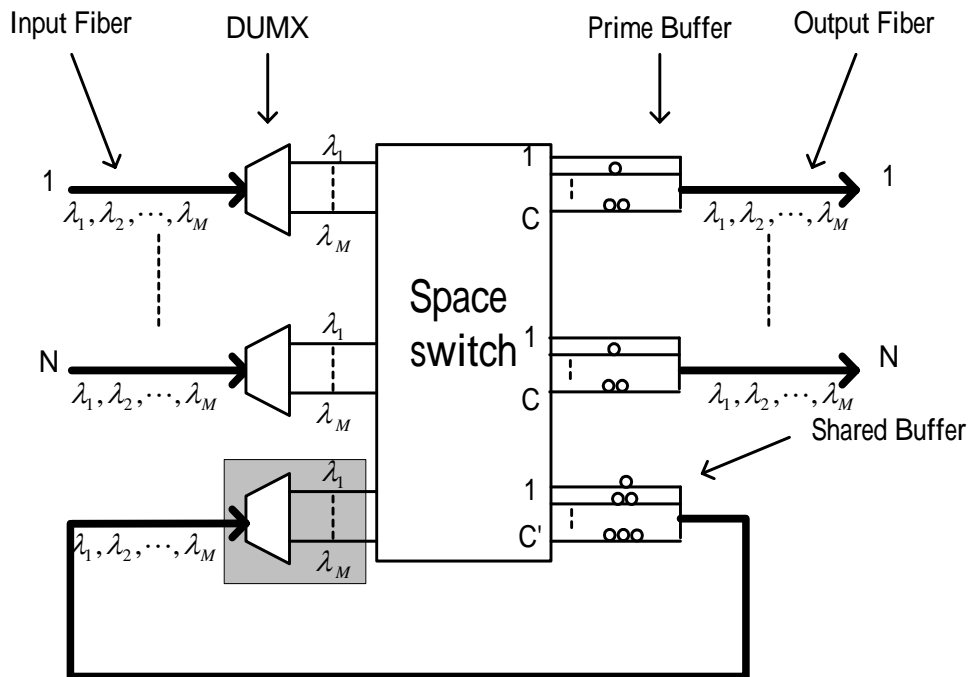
Input Fiber

DUMX

Prime Buffer

Output Fiber

1

$\lambda_1, \lambda_2, \cdots, \lambda_M$

$\lambda_1$

$\lambda_M$

1

C

1

$\lambda_1, \lambda_2, \cdots, \lambda_M$

Space switch

N

$\lambda_1, \lambda_2, \cdots, \lambda_M$

$\lambda_1$

$\lambda_M$

1

C

N

$\lambda_1, \lambda_2, \cdots, \lambda_M$

Shared Buffer

$\lambda_1$

$\lambda_1, \lambda_2, \cdots, \lambda_M$

$\lambda_M$

1

C'